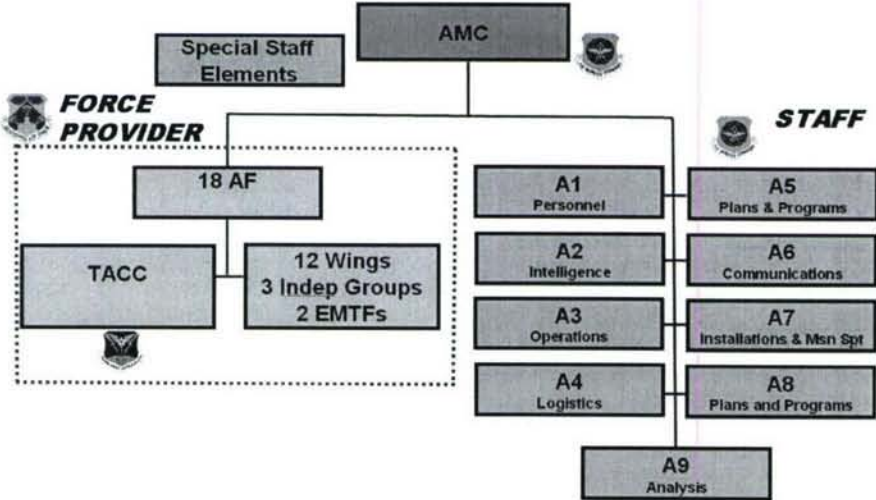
AMC

Special Staff Elements

FORCE PROVIDER

STAFF

18 AF

TACC

12 Wings
3 Indep Groups
2 EMTFs

A1
Personnel

A5
Plans & Programs

A2
Intelligence

A6
Communications

A3
Operations

A7
Installations & Msn Spt

A4
Logistics

A8
Plans and Programs

A9
Analysis